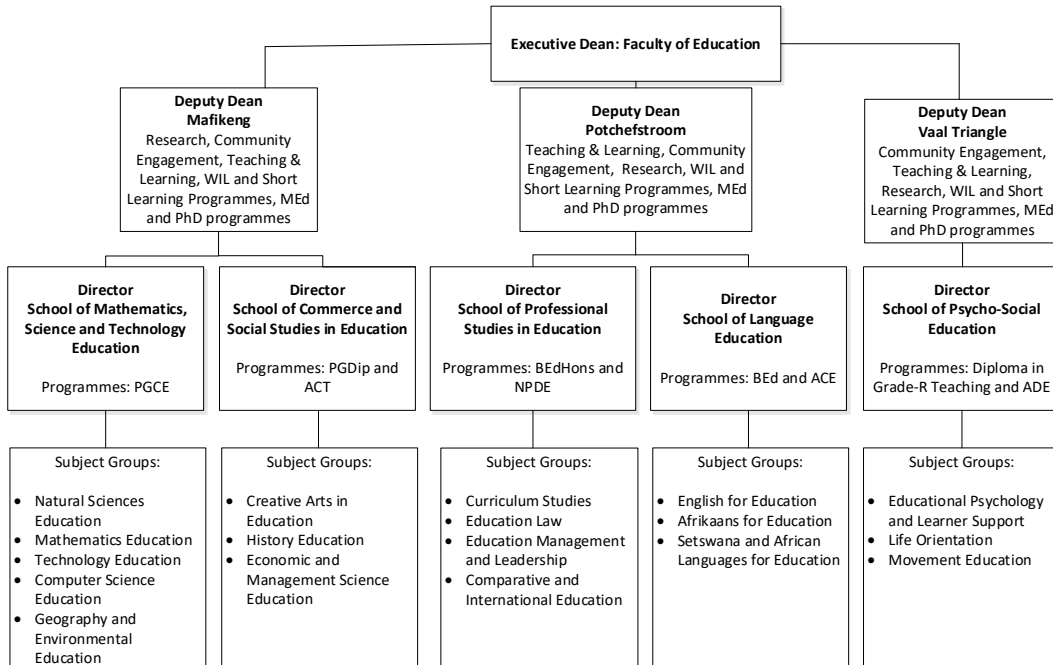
Executive Dean: Faculty of Education

Deputy Dean
Mafikeng
Research, Community Engagement, Teaching & Learning, WIL and Short Learning Programmes, MEd and PhD programmes

Deputy Dean
Potchefstroom
Teaching & Learning, Community Engagement, Research, WIL and Short Learning Programmes, MEd and PhD programmes

Deputy Dean
Vaal Triangle
Community Engagement, Teaching & Learning, Research, WIL and Short Learning Programmes, MEd and PhD programmes

Director
School of Mathematics, Science and Technology Education

Programmes: PGCE

Director
School of Commerce and Social Studies in Education

Programmes: PGDip and ACT

Director
School of Professional Studies in Education

Programmes: BEdHons and NPDE

Director
School of Language Education

Programmes: BEd and ACE

Director
School of Psycho-Social Education

Programmes: Diploma in Grade-R Teaching and ADE

Subject Groups:

- Natural Sciences Education
- Mathematics Education
- Technology Education
- Computer Science Education
- Geography and Environmental Education

Subject Groups:

- Creative Arts in Education
- History Education
- Economic and Management Science Education

Subject Groups:

- Curriculum Studies
- Education Law
- Education Management and Leadership
- Comparative and International Education

Subject Groups:

- English for Education
- Afrikaans for Education
- Setswana and African Languages for Education

Subject Groups:

- Educational Psychology and Learner Support
- Life Orientation
- Movement Education